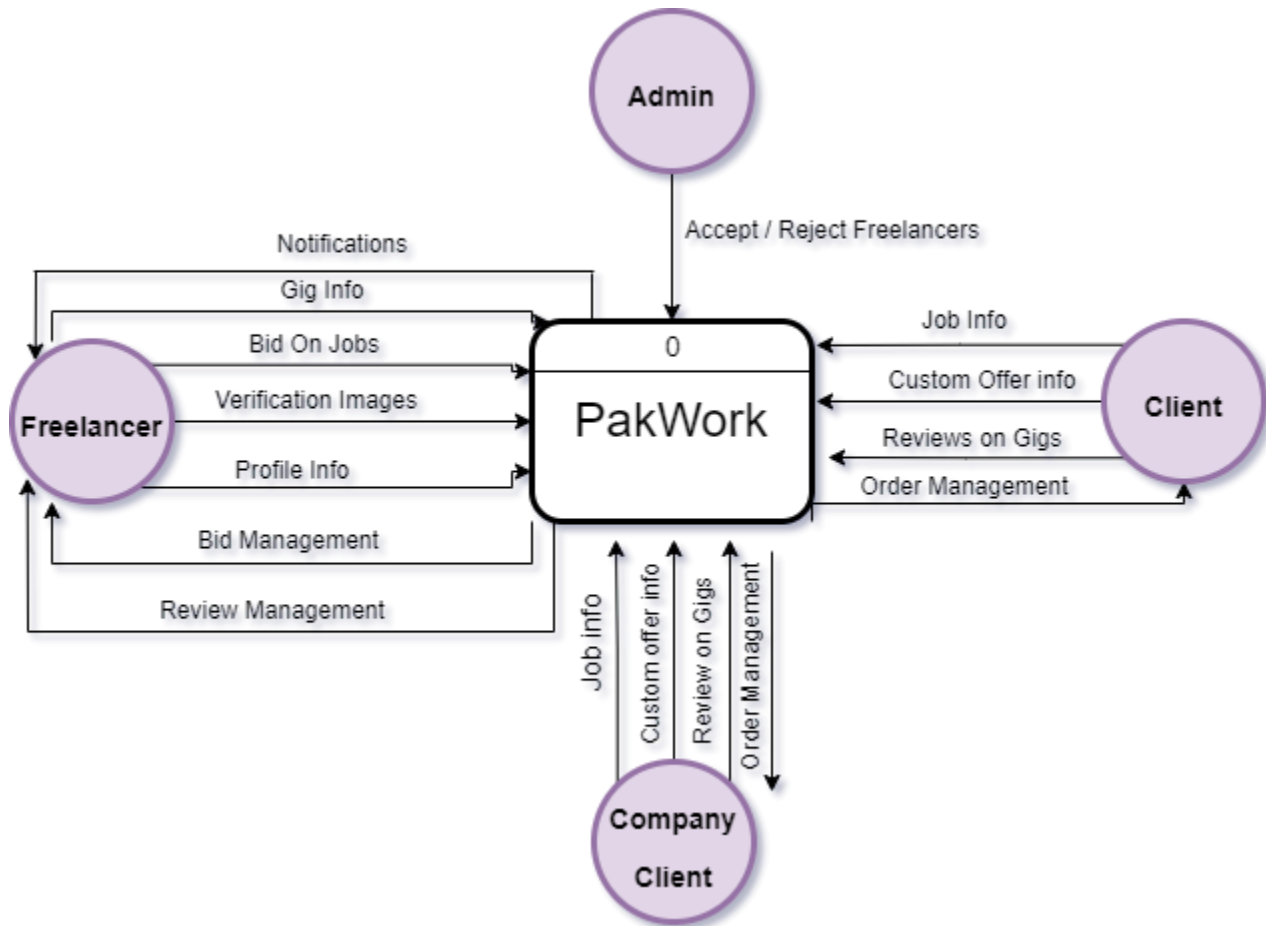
Admin

Accept / Reject Freelancers

Notifications

Gig Info

Bid On Jobs

Verification Images

Profile Info

Bid Management

Review Management

Freelancer

0

PakWork

Job Info

Custom Offer info

Reviews on Gigs

Order Management

Client

Job info

Custom offer info

Review on Gigs

Order Management

Company Client